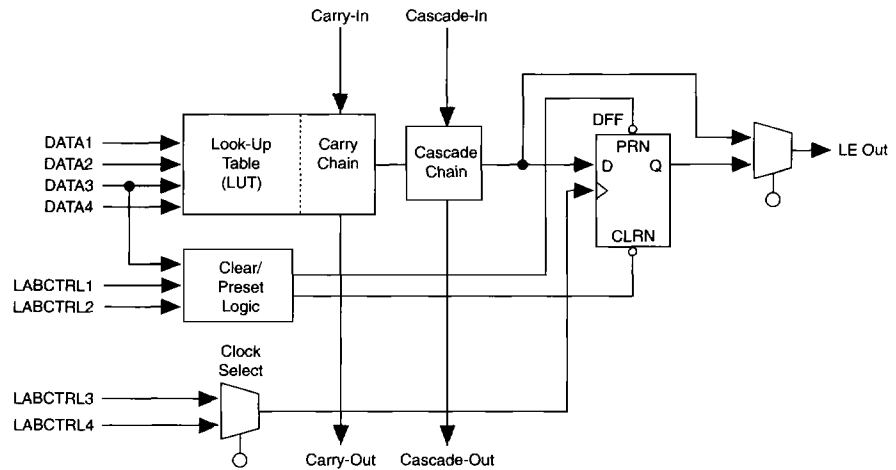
Carry-In

Cascade-In

DATA1
DATA2
DATA3
DATA4

Look-Up Table (LUT)

Carry Chain

Cascade Chain

DFF

PRN

D

Q

CLRN

LE Out

LABCTRL1
LABCTRL2

Clear/ Preset Logic

Clock Select

LABCTRL3
LABCTRL4

Carry-Out

Cascade-Out